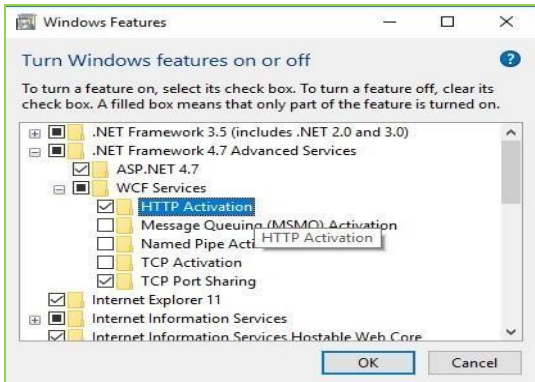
Windows Features

Turn Windows features on or off

To turn a feature on, select its check box. To turn a feature off, clear its check box. A filled box means that only part of the feature is turned on.

.NET Framework 3.5 (includes .NET 2.0 and 3.0)
.NET Framework 4.7 Advanced Services
ASP.NET 4.7
WCF Services
HTTP Activation
Message Queuing (MSMQ) Activation
Named Pipe Acti
HTTP Activation
TCP Activation
TCP Port Sharing
Internet Explorer 11
Internet Information Services
Internet Information Services Hostable Web Core

OK
Cancel